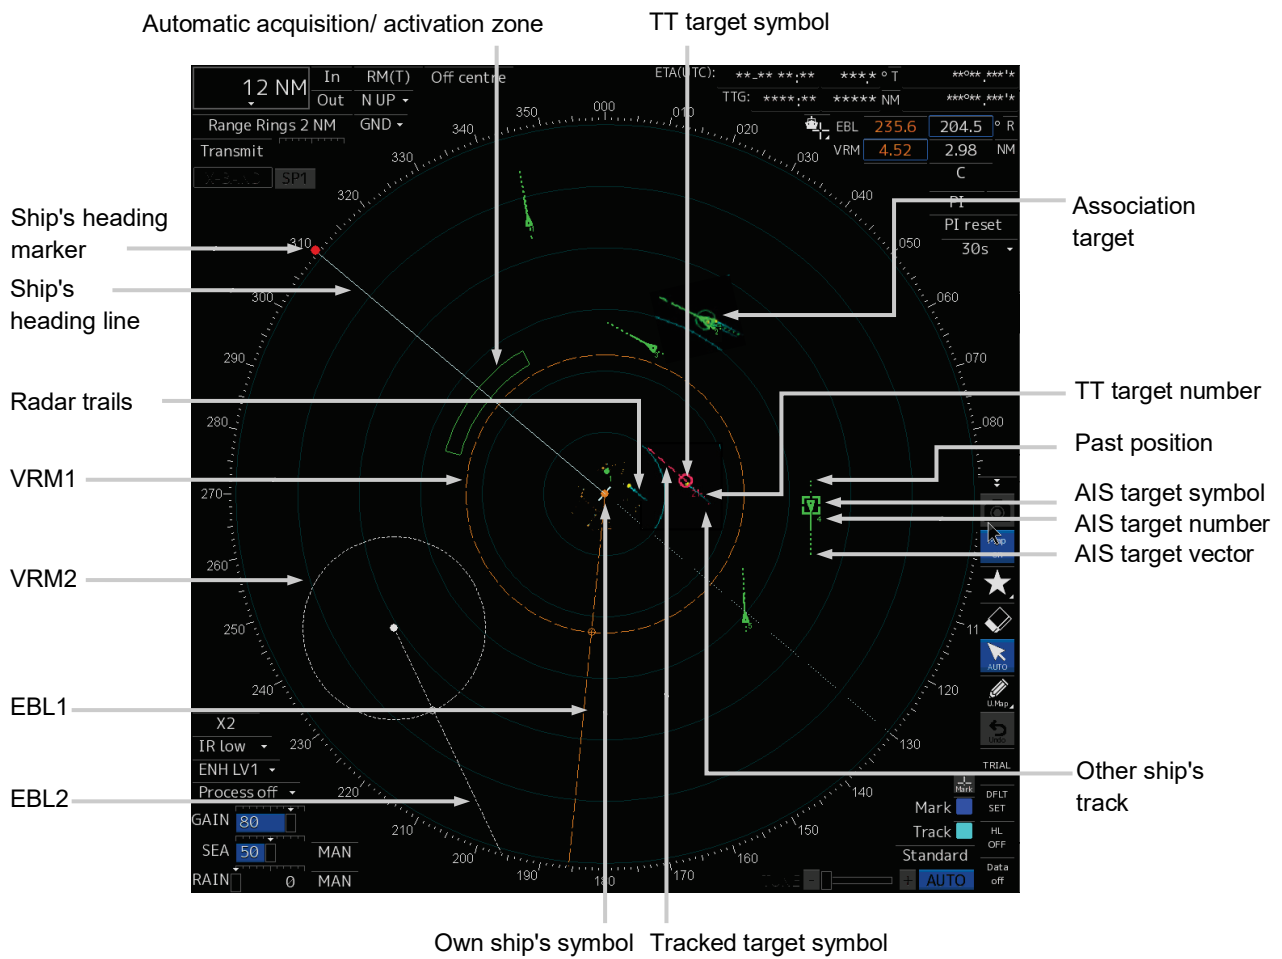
Automatic acquisition/ activation zone

TT target symbol

12 NM
In
Out
RM(T)
N UP
Off centre
Range Rings 2 NM
GND
Transmit
X-BAND
SP1

ETA(UTC): **_** **:** **** ° T **°** ***'*
TTG: ****:** ***** NM ***°** ***'*
EBL 235.6 204.5 ° R
VRM 4.52 2.98 NM
C
PI
PI reset
30s

350 000 010 020 030 040 050 060 070 080 340 330 320 310 300 290 280 270 260 250 240 230 220 210 200 190 180 170 160 150 140 130 120 11

Ship's heading marker

Ship's heading line

Radar trails

VRM1

VRM2

EBL1

EBL2

Association target

TT target number

Past position

AIS target symbol

AIS target number

AIS target vector

Other ship's track

X2
IR low
ENH LV1
Process off
GAIN 80
SEA 50 MAN
RAIN 0 MAN

AUTO
U.Map
Undo
TRIAL
Mark
DFLT SET
HL OFF
Data off
Mark
Track
Standard
TUNE
AUTO

Own ship's symbol

Tracked target symbol